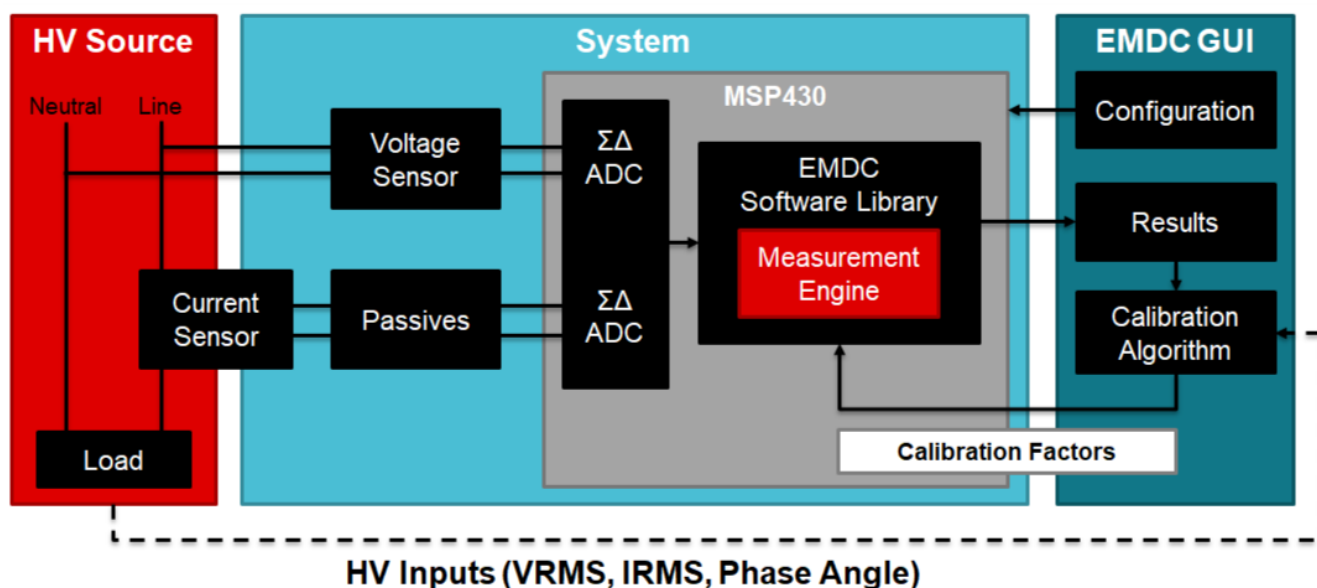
HV Source

Neutral

Line

Current Sensor

Load

System

Voltage Sensor

Passives

MSP430

ΣΔ ADC

ΣΔ ADC

EMDC Software Library

Measurement Engine

Calibration Factors

EMDC GUI

Configuration

Results

Calibration Algorithm

HV Inputs (VRMS, IRMS, Phase Angle)